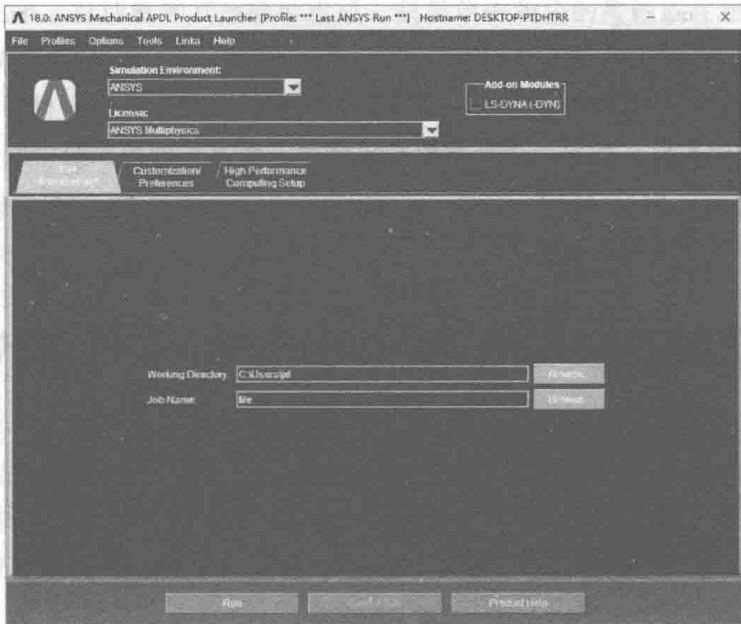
18.0: ANSYS Mechanical APDL Product Launcher [Profile: *** Last ANSYS Run ***] Hostname: DESKTOP-PTDHTRR

File Profiles Options Tools Links Help

Simulation Environment:
ANSYS

License:
ANSYS Multiphysics

Add-on Modules
LS-DYNA (-DYN)

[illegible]

Customization/ Preferences

High Performance Computing Setup

Working Directory C:\Users\pd

Browse...

Job Name file

Browse...

Run

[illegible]

Product Help